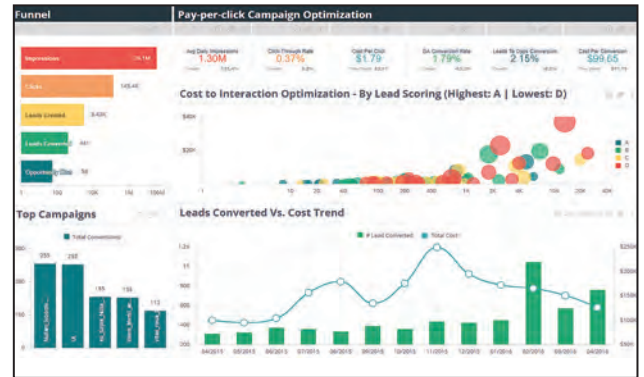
Funnel

Pay-per-click Campaign Optimization

Impressions 26.1M

Clicks 145.4K

Leads Created 8.43K

Leads Converted 441

Opportunity Size 56

1 100 10K 1M 100M

Avg Daily Impressions 1.30M

Click-Through Rate 0.37%

Cost Per Click $1.79

SA Converted Rate 1.79%

Leads To Opps Conversion 2.15%

Cost Per Conversion $99.65

Cost to Interaction Optimization - By Lead Scoring (Highest: A | Lowest: D)

$40K

$20K

A
B
C
D

1 10 20 40 100 200 400 1K 4K 10K 20K 40K

Top Campaigns

Total Conversions

255 255 165 159 112

Leads Converted Vs. Cost Trend

# Lead Converted Total Cost

04/2015 05/2015 06/2015 07/2015 08/2015 09/2015 10/2015 11/2015 12/2015 01/2016 02/2016 03/2016 04/2016